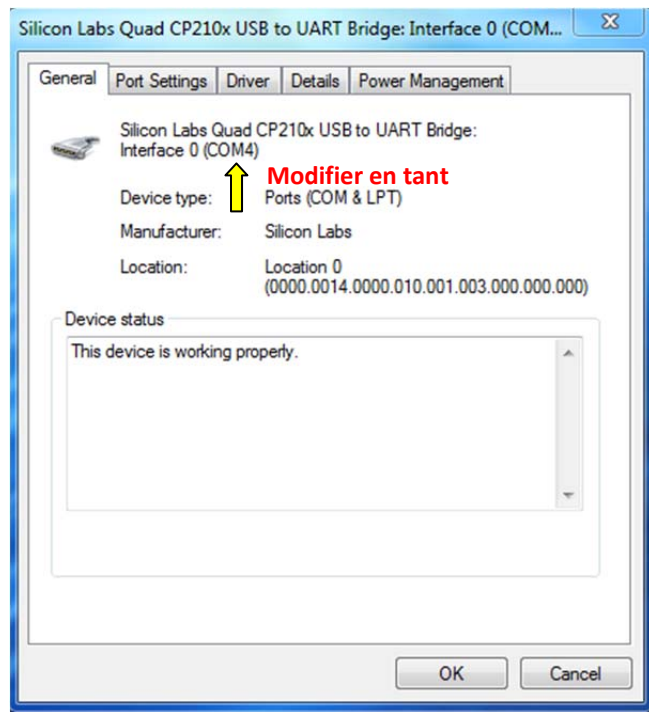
Silicon Labs Quad CP210x USB to UART Bridge: Interface 0 (COM...

General | Port Settings | Driver | Details | Power Management

Silicon Labs Quad CP210x USB to UART Bridge: Interface 0 (COM4)

Modifier en tant

Device type: Ports (COM & LPT)

Manufacturer: Silicon Labs

Location: Location 0 (0000.0014.0000.010.001.003.000.000.000)

Device status

This device is working properly.

OK

Cancel